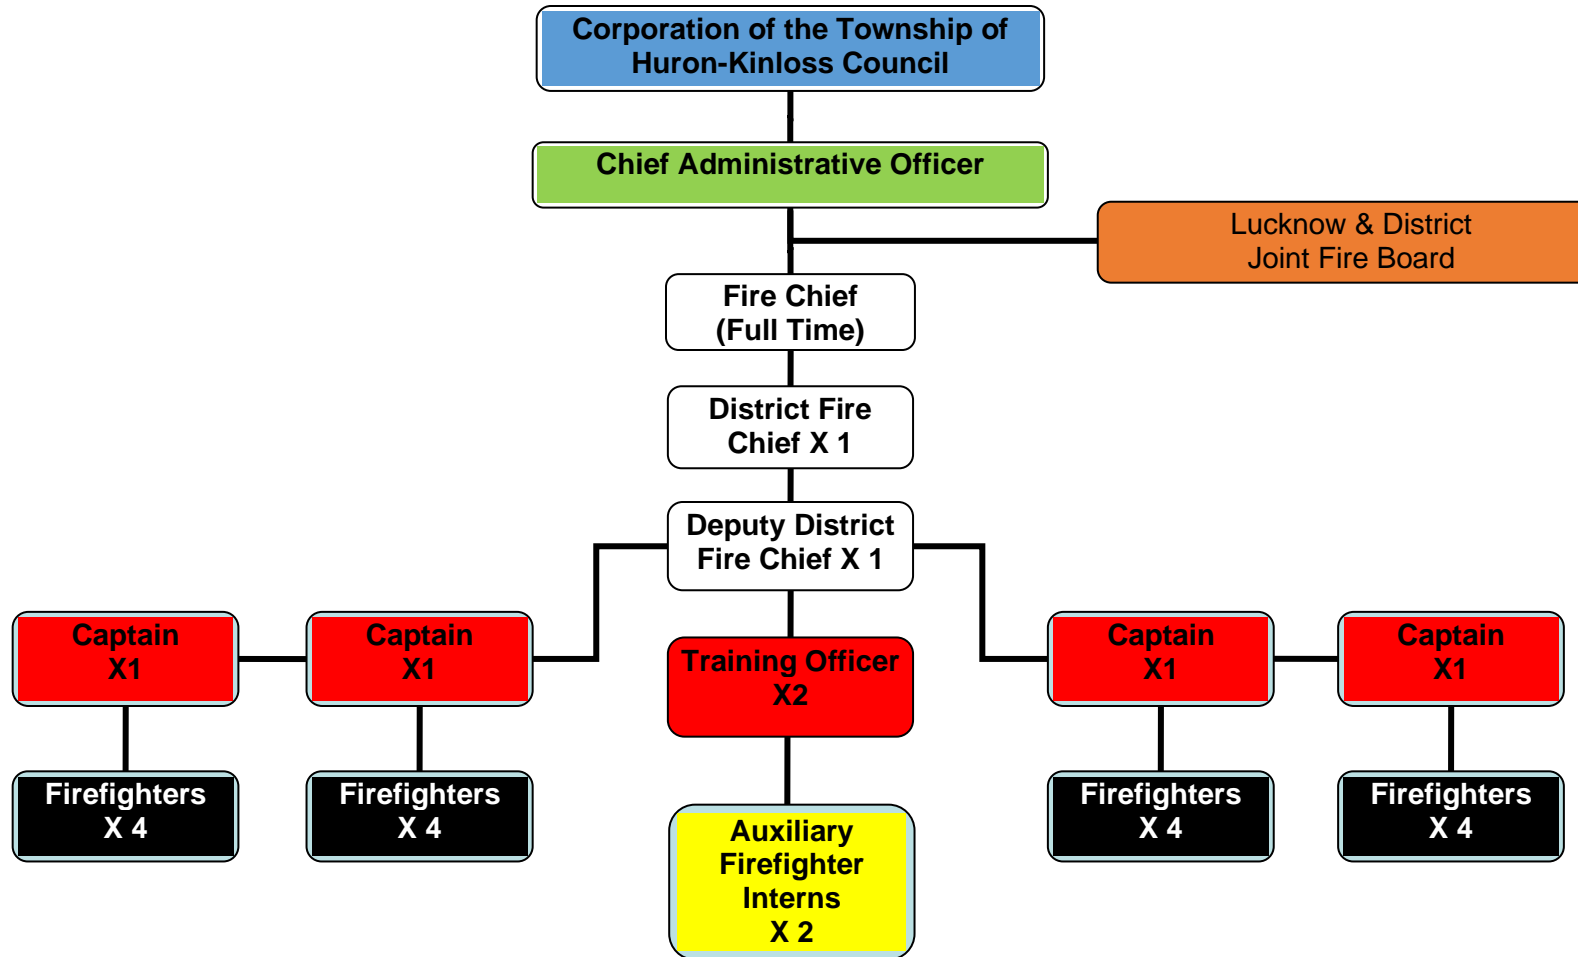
Corporation of the Township of Huron-Kinloss Council

Chief Administrative Officer

Lucknow & District Joint Fire Board

Fire Chief (Full Time)

District Fire Chief X 1

Deputy District Fire Chief X 1

Captain X1

Captain X1

Training Officer X2

Captain X1

Captain X1

Firefighters X 4

Firefighters X 4

Auxiliary Firefighter Interns X 2

Firefighters X 4

Firefighters X 4